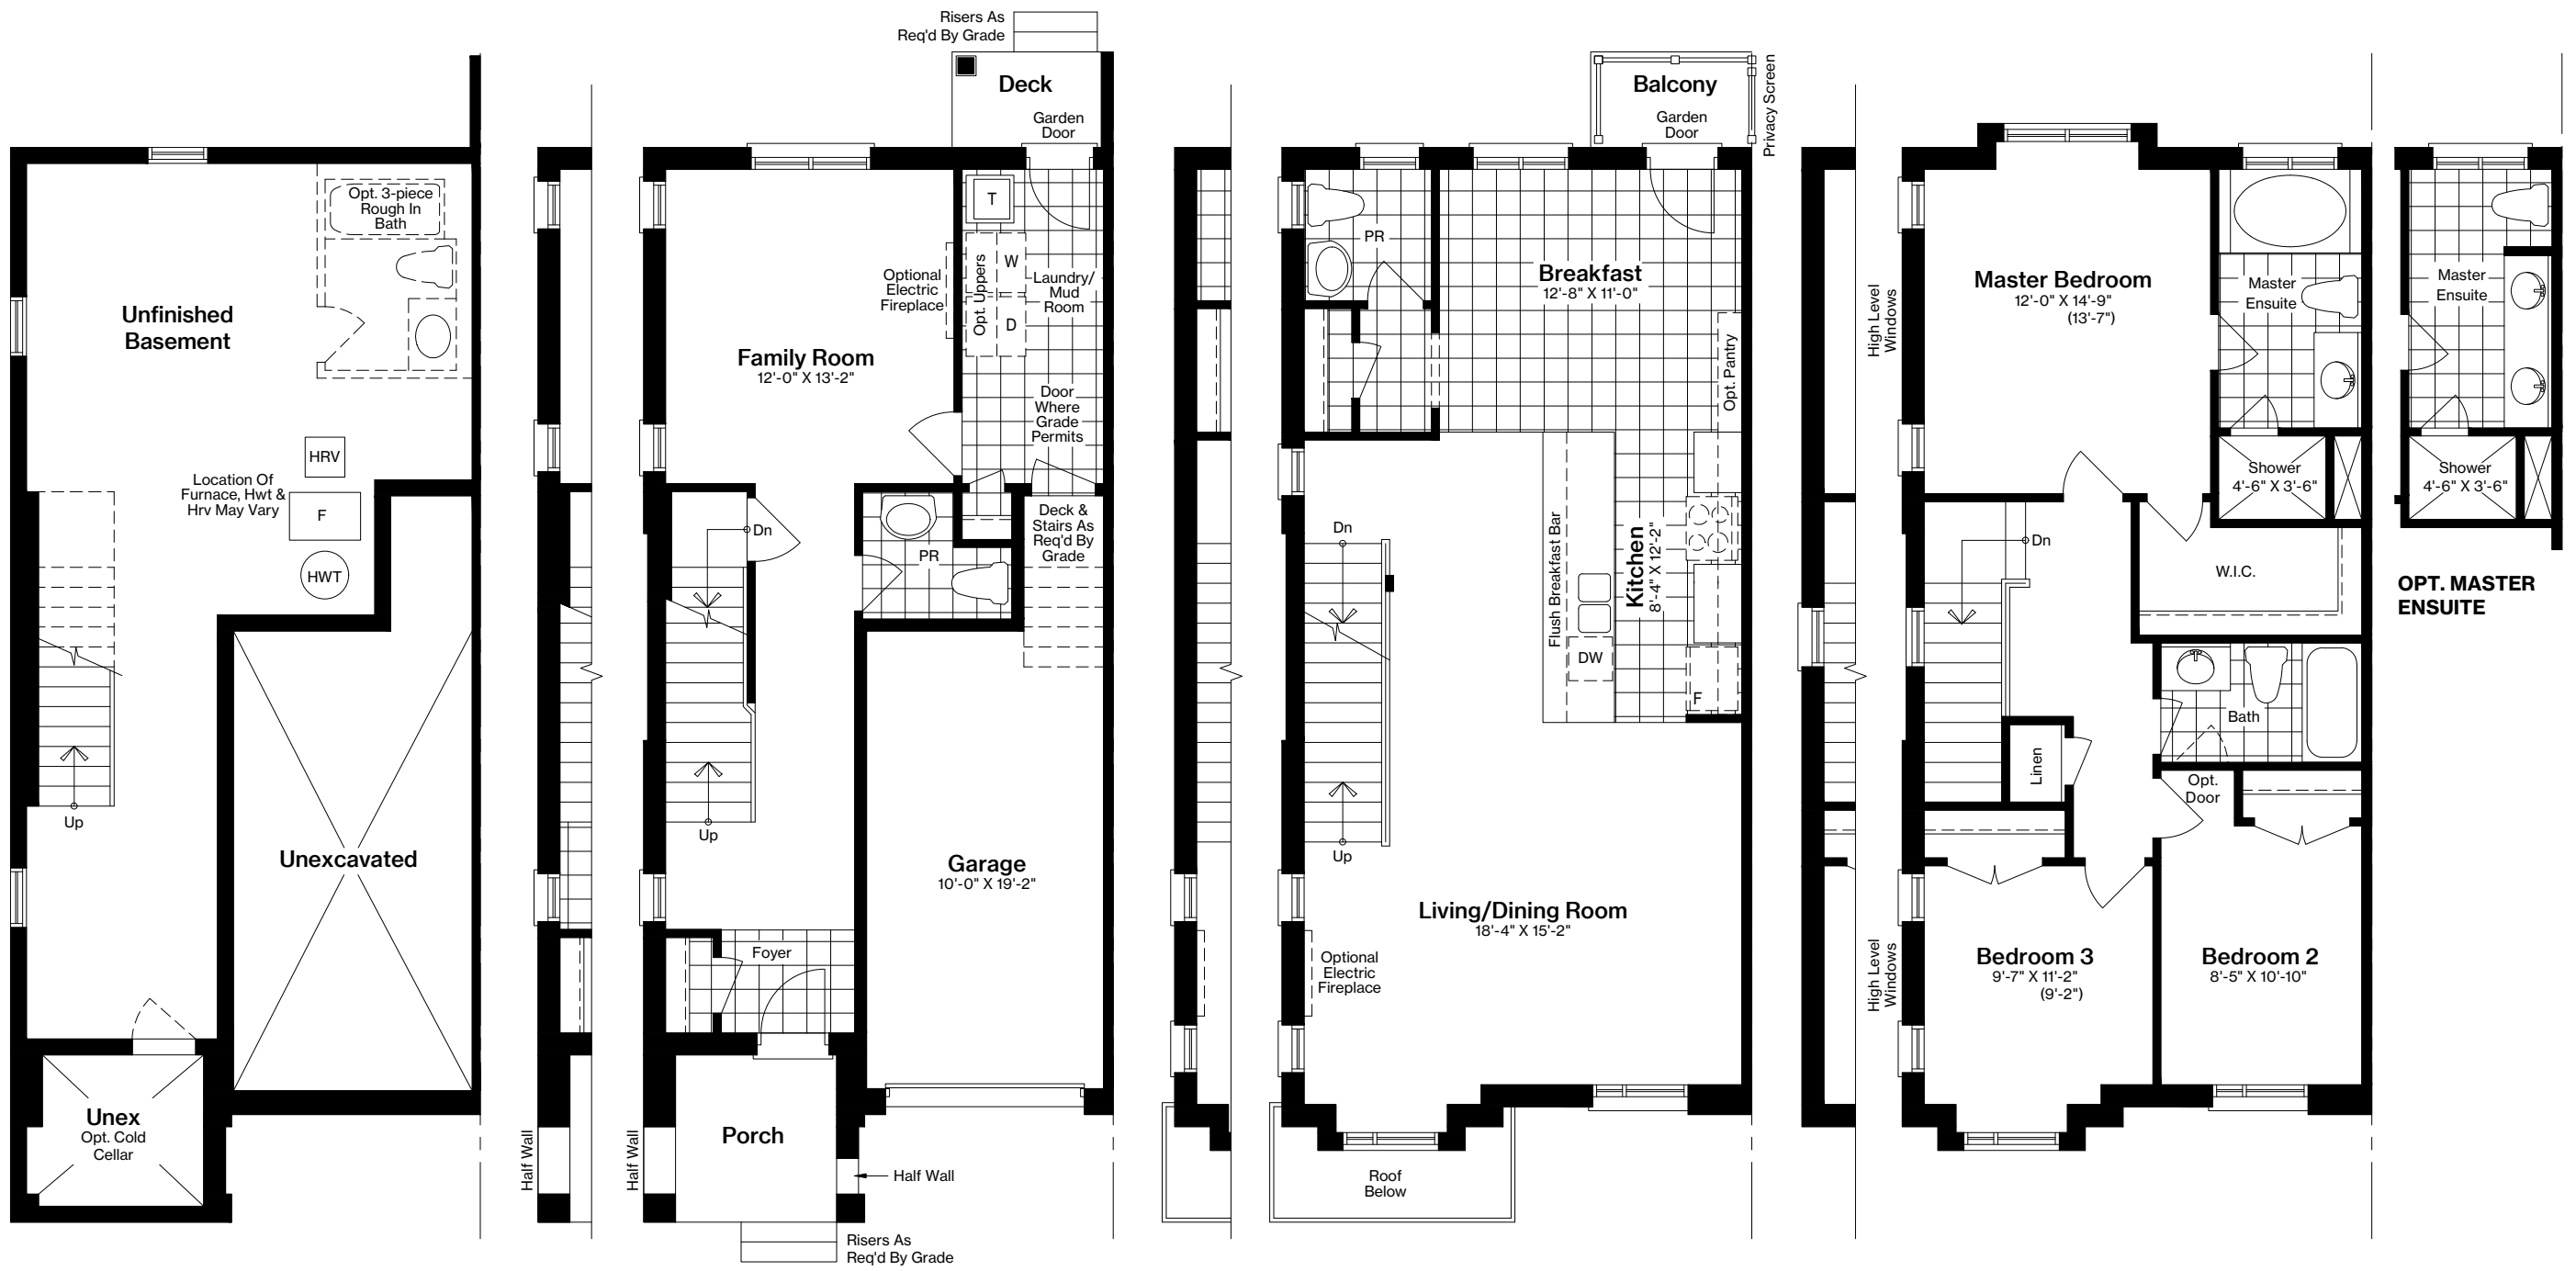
Opt. 3-piece Rough In Bath

Unfinished Basement

HRV

Location Of Furnace, Hwt & Hrv May Vary

F

HWT

Up

Unexcavated

Unex
Opt. Cold Cellar

Half Wall

Risers As Req'd By Grade

Deck

Garden Door

T

W

D

Opt. Uppers

Optional Electric Fireplace

Laundry/ Mud Room

Family Room
12'-0" X 13'-2"

Door Where Grade Permits

Dn

PR

Deck & Stairs As Req'd By Grade

Up

Garage
10'-0" X 19'-2"

Foyer

Porch

Half Wall

Half Wall

Risers As Req'd By Grade

Balcony

Garden Door

Privacy Screen

PR

Breakfast
12'-8" X 11'-0"

Opt. Pantry

Dn

Flush Breakfast Bar

Kitchen
8'-4" X 12'-2"

DW

F

Up

Living/Dining Room
18'-4" X 15'-2"

Optional Electric Fireplace

Roof Below

High Level Windows

Master Bedroom
12'-0" X 14'-9"
(13'-7")

Master Ensuite

Shower
4'-6" X 3'-6"

Dn

W.I.C.

Bath

Linen

Opt. Door

High Level Windows

Bedroom 3
9'-7" X 11'-2"
(9'-2")

Bedroom 2
8'-5" X 10'-10"

Master Ensuite

Shower
4'-6" X 3'-6"

OPT. MASTER ENSUITE